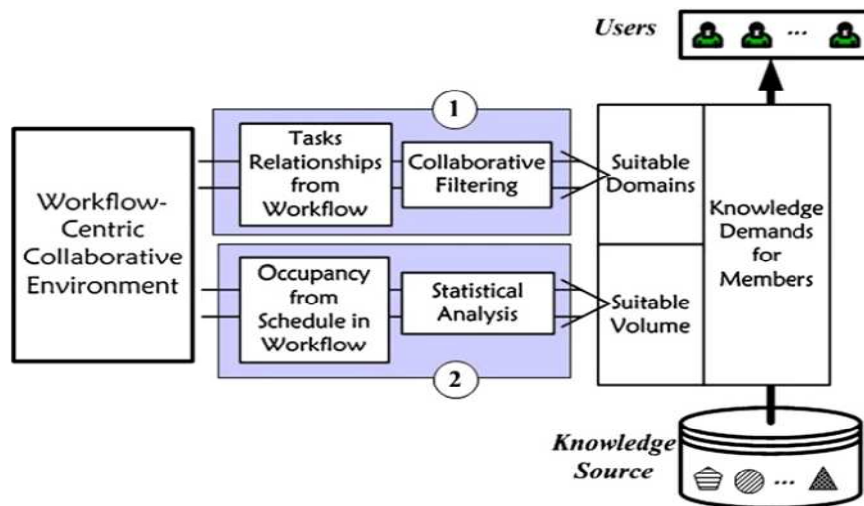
Users

...

1

Workflow-Centric Collaborative Environment

Tasks Relationships from Workflow

Collaborative Filtering

Suitable Domains

Knowledge Demands for Members

Occupancy from Schedule in Workflow

Statistical Analysis

Suitable Volume

2

Knowledge Source

...